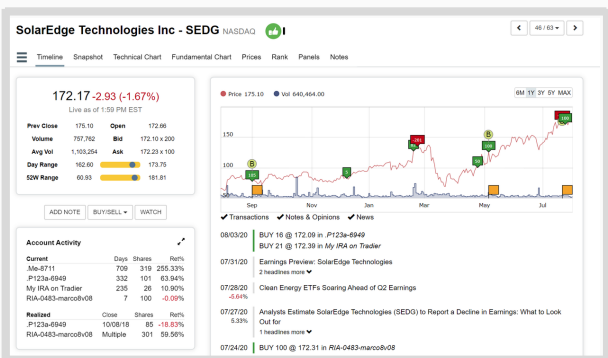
SolarEdge Technologies Inc - SEDG NASDAQ

< 48 / 63 >

Timeline Snapshot Technical Chart Fundamental Chart Prices Rank Panels Notes

172.17 -2.93 (-1.67%)
Live as of 1:59 PM EST

| | | | |
|---|---|---|---|
| Prev Close | 175.10 | Open | 172.66 |
| Volume | 757,762 | Bid | 172.10 x 200 |
| Avg Vol | 1,103,254 | Ask | 172.23 x 100 |
| Day Range | 162.60 | | 173.75 |
| 52W Range | 60.93 | | 181.81 |

ADD NOTE BUY/SELL WATCH

Account Activity

| Current | Days | Shares | Ret% |
|---|---|---|---|
| .Me-8711 | 709 | 319 | 255.33% |
| .P123a-6949 | 332 | 101 | 63.94% |
| My IRA on Tradier | 235 | 26 | 10.90% |
| RIA-0483-marco8v08 | 7 | 100 | -0.09% |

| Realized | Close | Shares | Ret% |
|---|---|---|---|
| .P123a-6949 | 10/08/18 | 85 | -18.83% |
| RIA-0483-marco8v08 | Multiple | 301 | 59.56% |

Price 175.10 Vol 640,464.00

6M 1Y 3Y 5Y MAX

150
100
B 185 281 5 B 28 180 189
Sep Nov Jan Mar May Jul

Transactions Notes & Opinions News

08/03/20 BUY 16 @ 172.09 in .P123a-6949
BUY 21 @ 172.39 in My IRA on Tradier

07/31/20 Earnings Preview: SolarEdge Technologies
2 headlines more

07/28/20 Clean Energy ETFs Soaring Ahead of Q2 Earnings
-5.64%

07/27/20 Analysts Estimate SolarEdge Technologies (SEDG) to Report a Decline in Earnings: What to Look Out for
5.33%
1 headlines more

07/24/20 BUY 100 @ 172.31 in RIA-0483-marco8v08